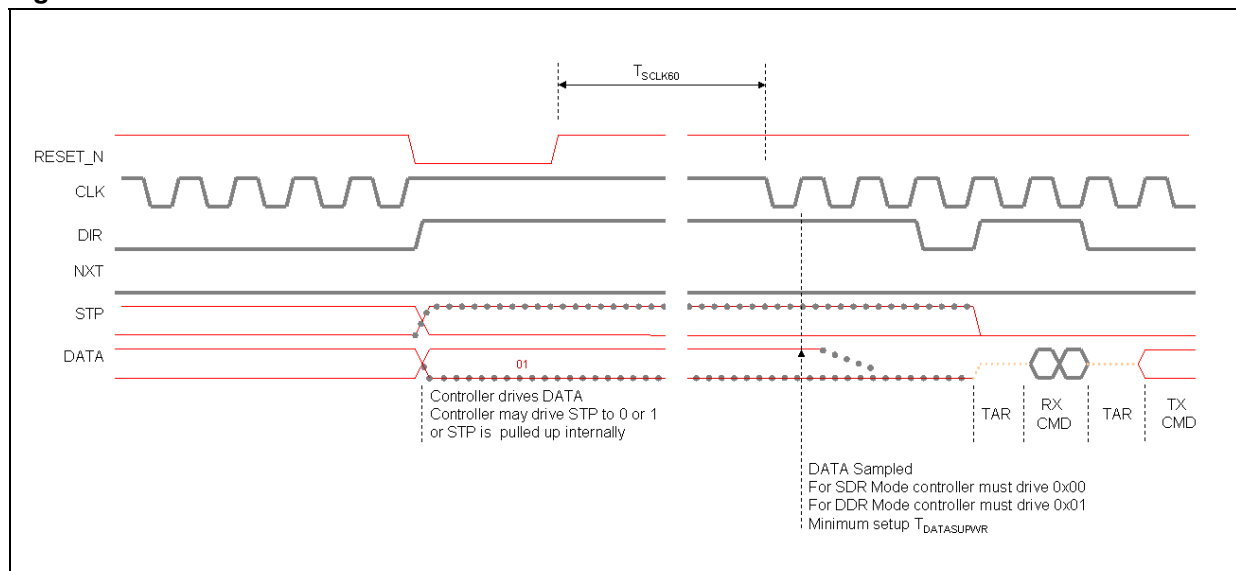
$T_{SCLK60}$

RESET_N

CLK

DIR

NXT

STP

DATA

01

Controller drives DATA
Controller may drive STP to 0 or 1
or STP is pulled up internally

TAR

RX CMD

TAR

TX CMD

DATA Sampled
For SDR Mode controller must drive 0x00
For DDR Mode controller must drive 0x01
Minimum setup $T_{DATASUPWR}$